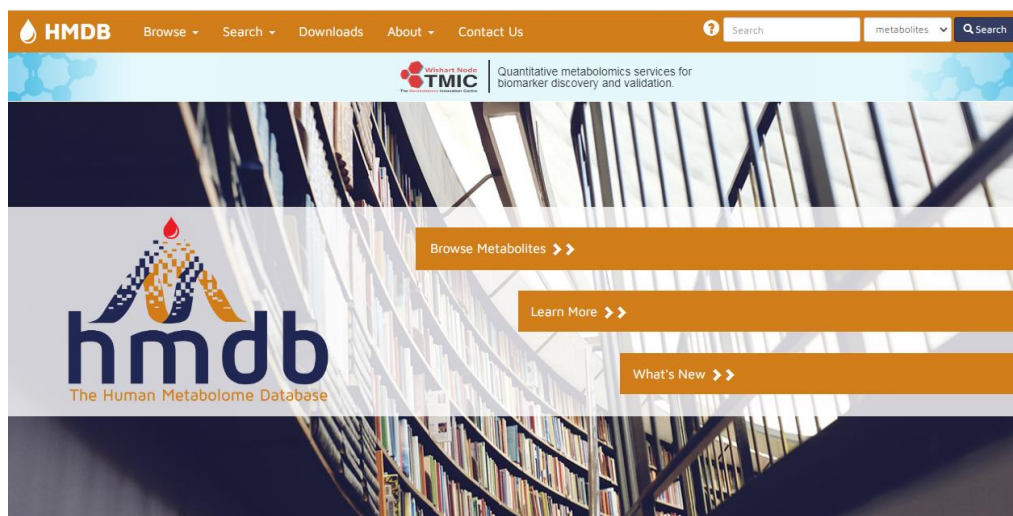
HMDB Browse Search Downloads About Contact Us

Search metabolites Search

Wishart Node TMIC The Metabolomics Innovation Centre

Quantitative metabolomics services for biomarker discovery and validation.

hmdb
The Human Metabolome Database

Browse Metabolites

Learn More

What's New